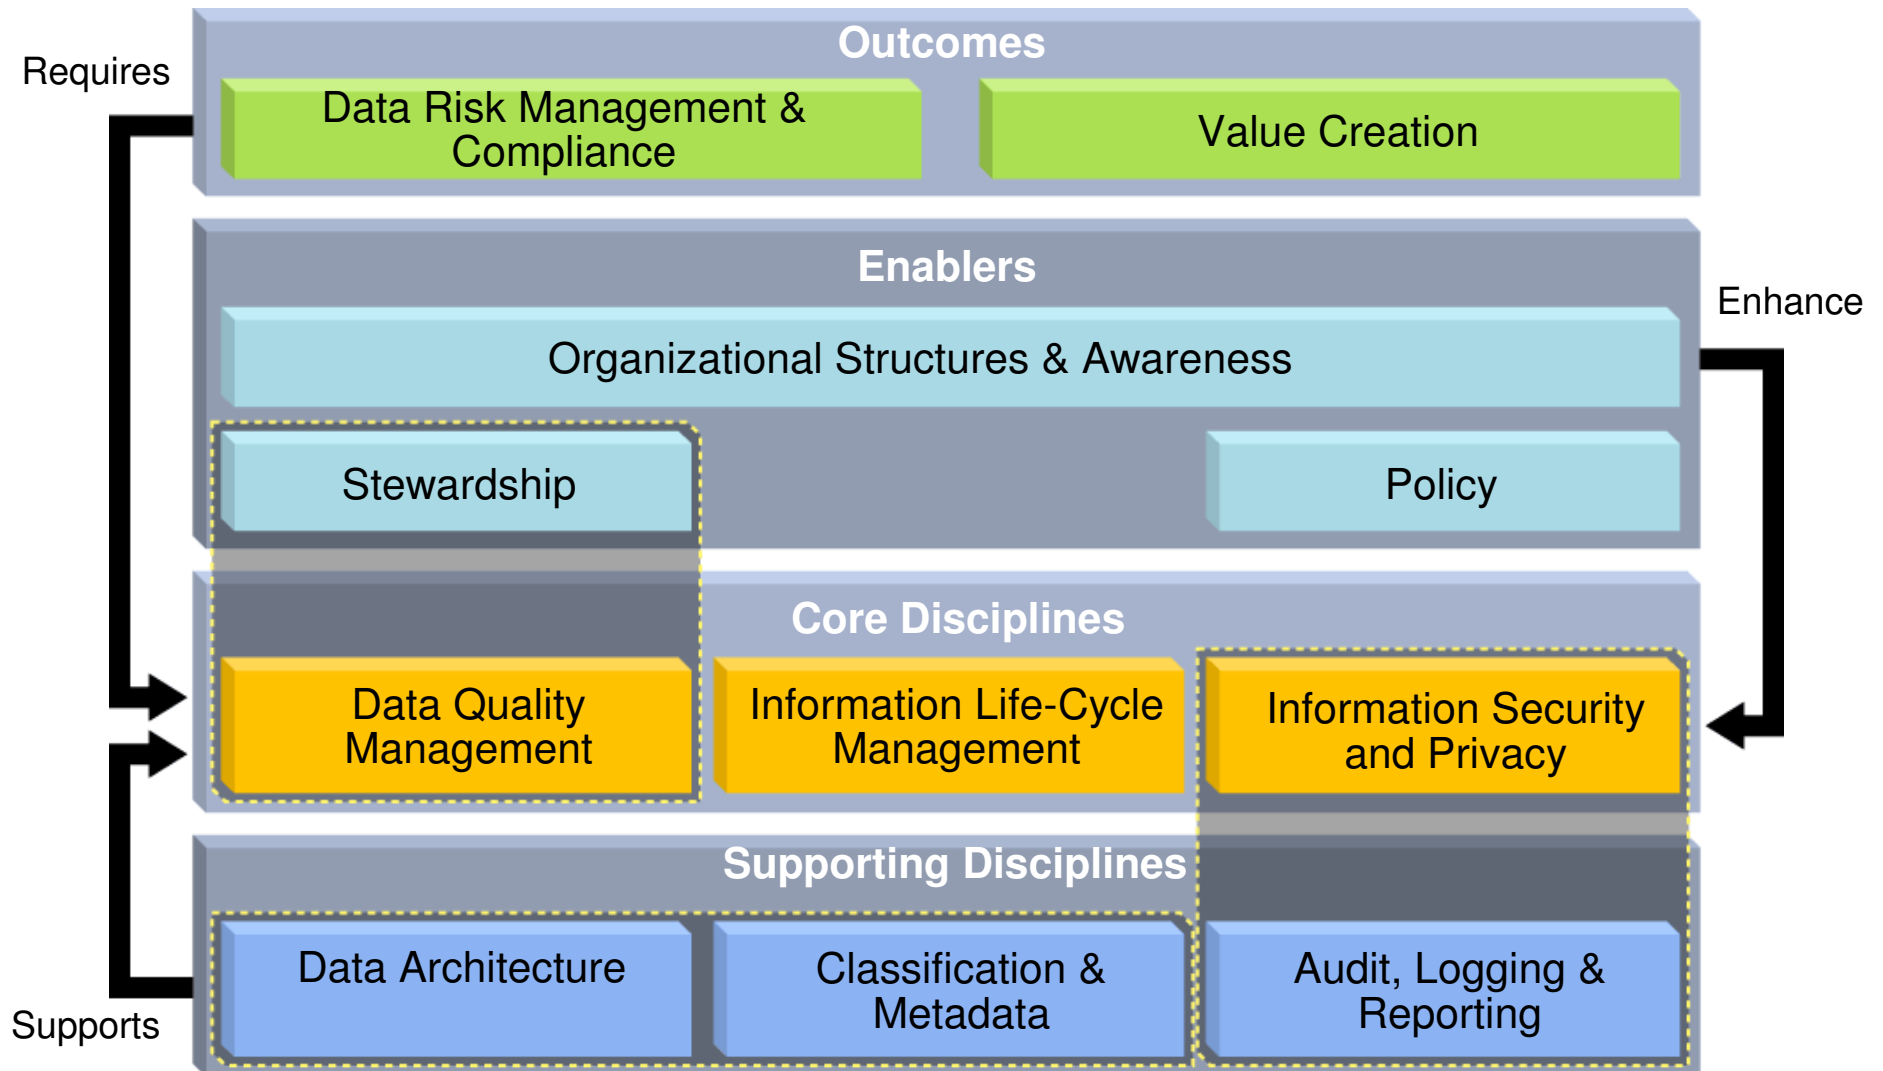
Requires

Outcomes

Data Risk Management & Compliance

Value Creation

Enablers

Enhance

Organizational Structures & Awareness

Stewardship

Policy

Core Disciplines

Data Quality Management

Information Life-Cycle Management

Information Security and Privacy

Supporting Disciplines

Data Architecture

Classification & Metadata

Audit, Logging & Reporting

Supports